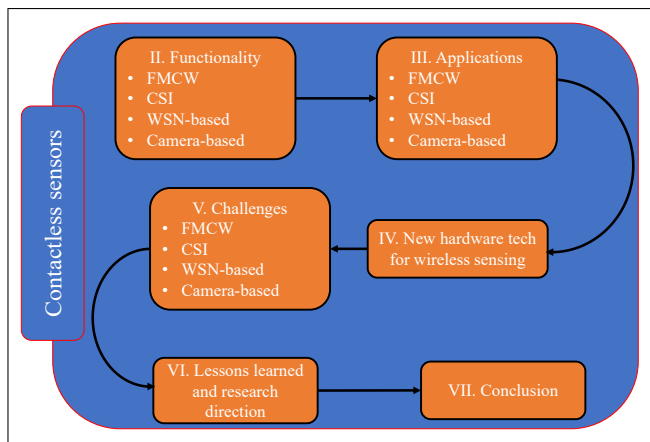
Contactless sensors

II. Functionality
- FMCW
- CSI
- WSN-based
- Camera-based

III. Applications
- FMCW
- CSI
- WSN-based
- Camera-based

IV. New hardware tech for wireless sensing

V. Challenges
- FMCW
- CSI
- WSN-based
- Camera-based

VI. Lessons learned and research direction

VII. Conclusion